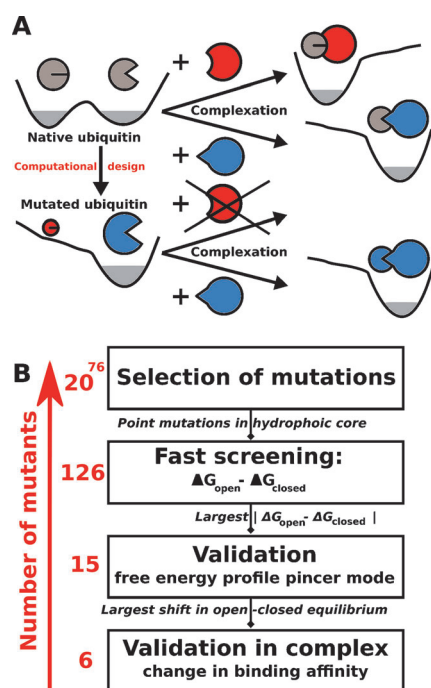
A

+

Complexation

Native ubiquitin

+

Computational design

Mutated ubiquitin

+

Complexation

+

B

Number of mutants

$20^{76}$

Selection of mutations

Point mutations in hydrophoic core

126

Fast screening:

$\Delta G_{open} - \Delta G_{closed}$

Largest $|\Delta G_{open} - \Delta G_{closed}|$

15

Validation

free energy profile pincer mode

Largest shift in open-closed equilibrium

6

Validation in complex

change in binding affinity